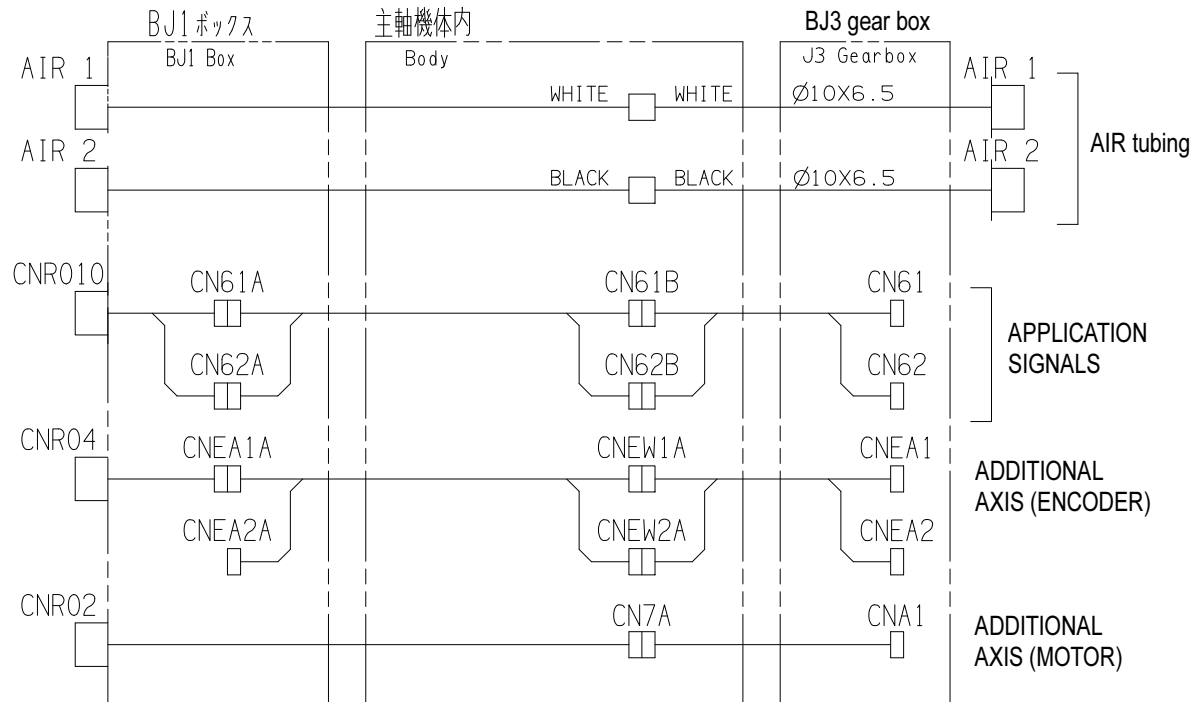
BJ1ボックス
BJ1 Box

主軸機体内
Body

BJ3 gear box
J3 Gearbox

AIR 1
WHITE
WHITE
Ø10X6.5
AIR 1

AIR 2
BLACK
BLACK
Ø10X6.5
AIR 2

AIR tubing

CNR010
CN61A
CN62A
CN61B
CN62B
CN61
CN62

APPLICATION SIGNALS

CNR04
CNEA1A
CNEA2A
CNEW1A
CNEW2A
CNEA1
CNEA2

ADDITIONAL AXIS (ENCODER)

CNR02
CN7A
CNA1

ADDITIONAL AXIS (MOTOR)